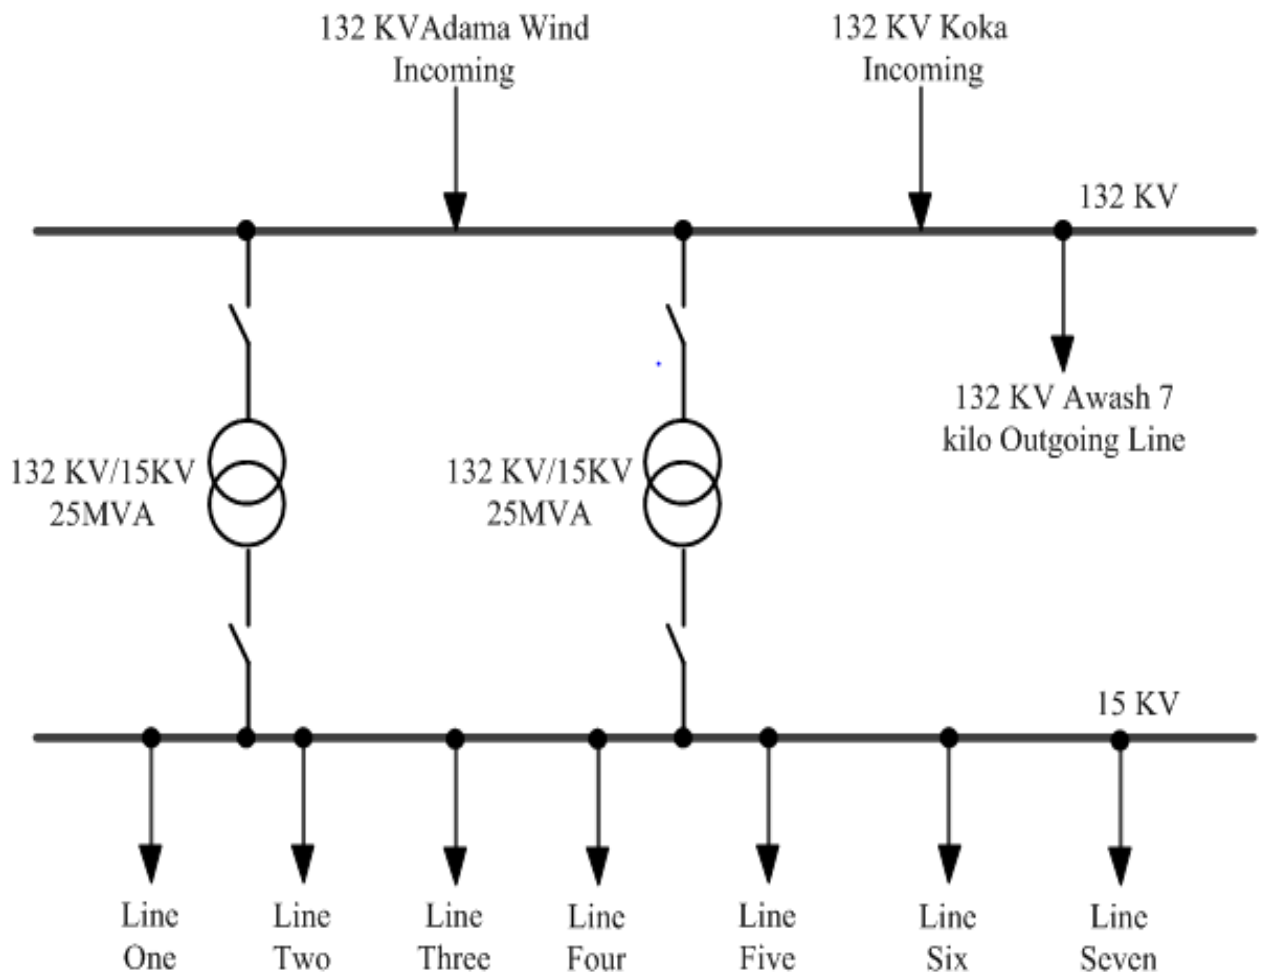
132 KVAdama Wind Incoming

132 KV Koka Incoming

132 KV

132 KV Awash 7 kilo Outgoing Line

132 KV/15KV 25MVA

132 KV/15KV 25MVA

15 KV

Line One

Line Two

Line Three

Line Four

Line Five

Line Six

Line Seven